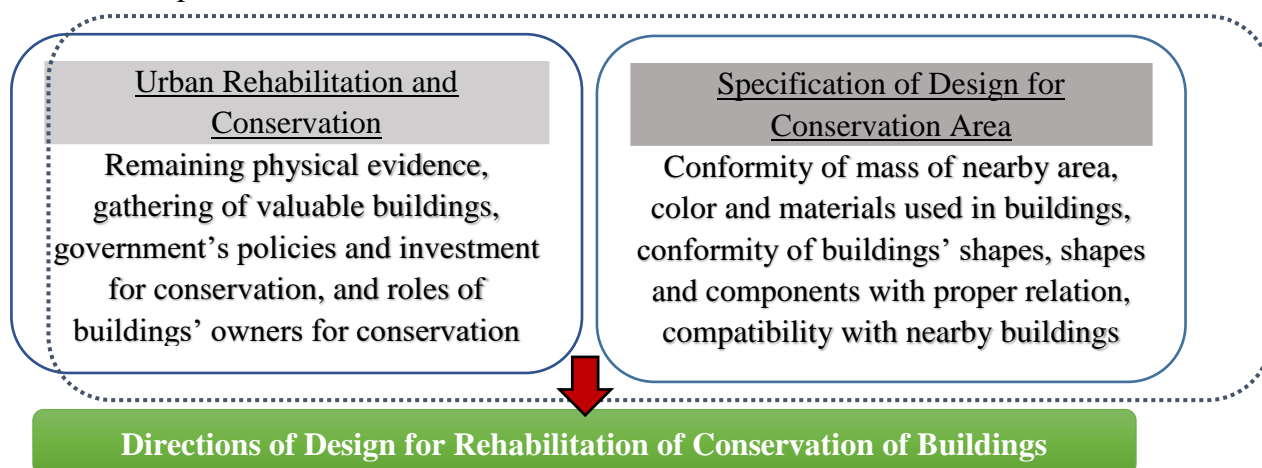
Urban Rehabilitation and Conservation

Remaining physical evidence, gathering of valuable buildings, government’s policies and investment for conservation, and roles of buildings’ owners for conservation

Specification of Design for Conservation Area

Conformity of mass of nearby area, color and materials used in buildings, conformity of buildings’ shapes, shapes and components with proper relation, compatibility with nearby buildings

Directions of Design for Rehabilitation of Conservation of Buildings